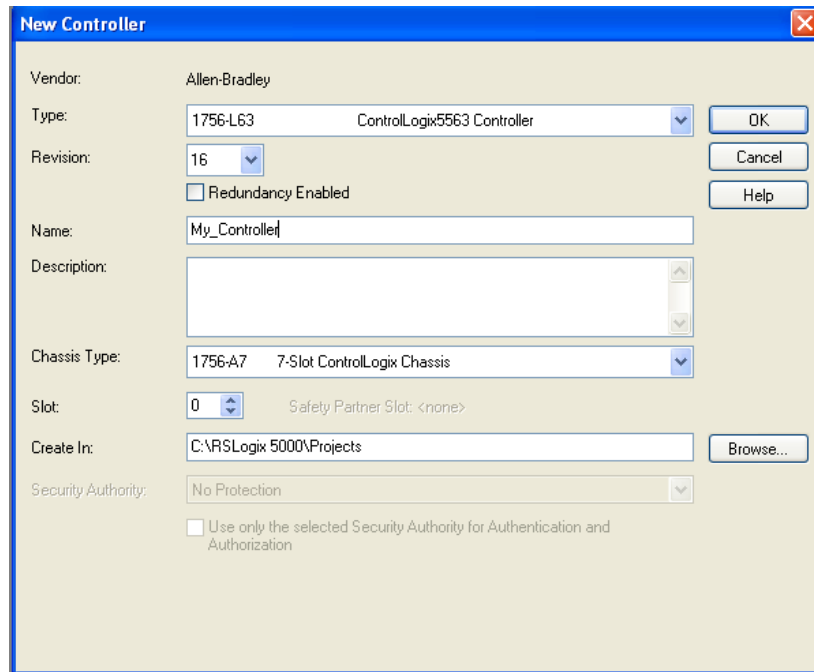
New Controller

Vendor: Allen-Bradley

Type: 1756-L63 ControlLogix5563 Controller

OK

Revision: 16

Cancel

Redundancy Enabled

Help

Name: My_Controller

Description:

Chassis Type: 1756-A7 7-Slot ControlLogix Chassis

Slot: 0 Safety Partner Slot: <none>

Create In: C:\RSLogix 5000\Projects

Browse...

Security Authority: No Protection

Use only the selected Security Authority for Authentication and Authorization